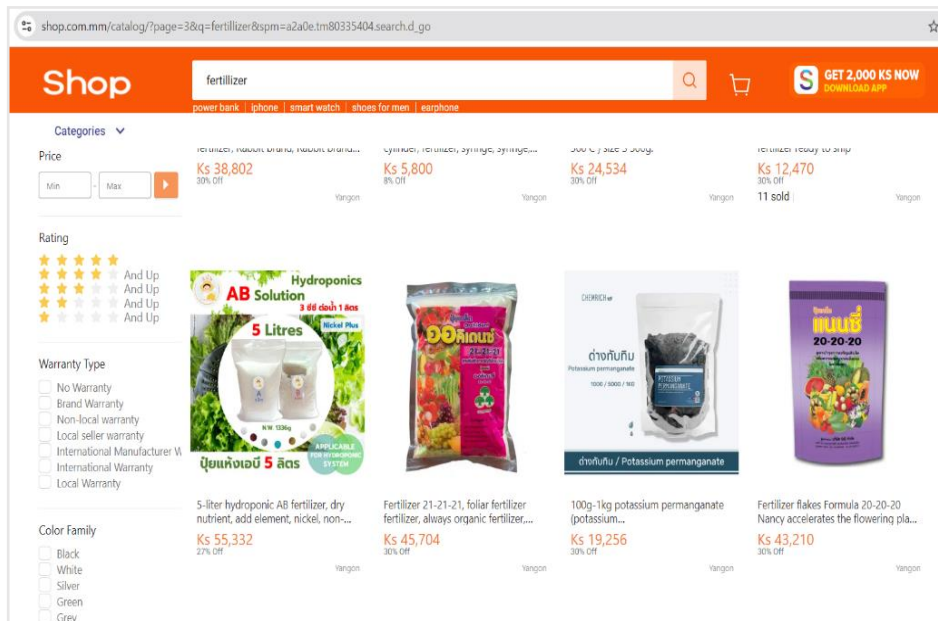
shop.com.mm/catalog/?page=3&q=fertillizer&spm=a2a0e.tm80335404.search.d_go

Shop

fertillizer

power bank | iphone | smart watch | shoes for men | earphone

GET 2,000 KS NOW
DOWNLOAD APP

Categories

Price

Min - Max

Rating

And Up
And Up
And Up
And Up

Warranty Type

No Warranty
Brand Warranty
Non-local warranty
Local seller warranty
International Manufacturer W
International Warranty
Local Warranty

Color Family

Black
White
Silver
Green
Grey

fertilizer, Rabbit Brand, Rabbit Brand...
Ks 38,802
30% Off
Yangon

cylinder, fertilizer, syringe, syringe,...
Ks 5,800
8% Off
Yangon

300 C / size 3 300g.
Ks 24,534
30% Off
Yangon

fertilizer ready to ship
Ks 12,470
30% Off
11 sold
Yangon

Hydroponics
AB Solution
3 ซีซี ต่อน้ำ 1 ลิตร
5 Litres
Nickel Plus
N.W. 1336g
APPLICABLE FOR HYDROPONIC SYSTEM
ปุ๋ยแห้งเอบี 5 ลิตร

5-liter hydroponic AB fertilizer, dry nutrient, add element, nickel, non-...
Ks 55,332
27% Off
Yangon

Fertilizer 21-21-21, foliar fertilizer fertilizer, always organic fertilizer,...
Ks 45,704
30% Off
Yangon

CHEMRICH
ด่างทับทิม
Potassium permanganate
100G / 500G / 1KG
POTASSIUM PERMANGANATE
ด่างทับทิม / Potassium permanganate

100g-1kg potassium permanganate (potassium...
Ks 19,256
30% Off
Yangon

แนนซี่
20-20-20

Fertilizer flakes Formula 20-20-20 Nancy accelerates the flowering pla...
Ks 43,210
30% Off
Yangon